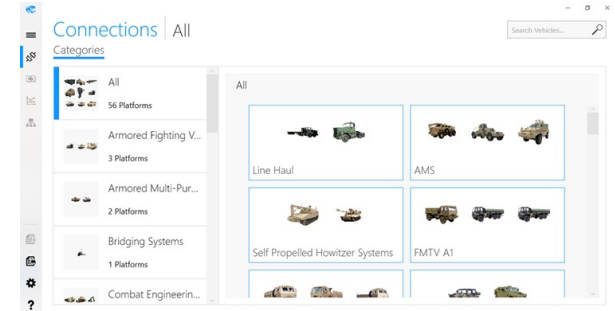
Connections | All

Categories

Search Vehicles...

All
56 Platforms

Armored Fighting V...
3 Platforms

Armored Multi-Pur...
2 Platforms

Bridging Systems
1 Platforms

Combat Engineering...

All

Line Haul

AMS

Self Propelled Howitzer Systems

FMTV A1

?